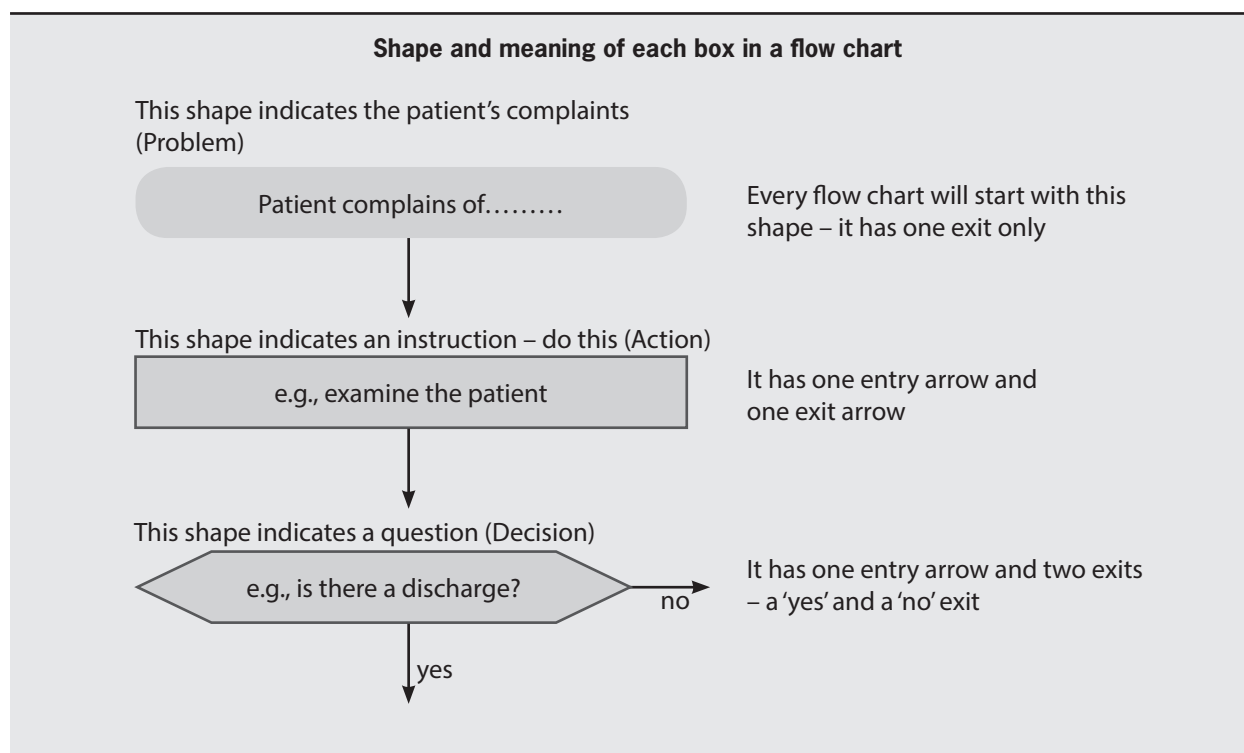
**Shape and meaning of each box in a flow chart**

This shape indicates the patient's complaints (Problem)

Patient complains of………

Every flow chart will start with this shape – it has one exit only

This shape indicates an instruction – do this (Action)

e.g., examine the patient

It has one entry arrow and one exit arrow

This shape indicates a question (Decision)

e.g., is there a discharge?

no

It has one entry arrow and two exits – a 'yes' and a 'no' exit

yes